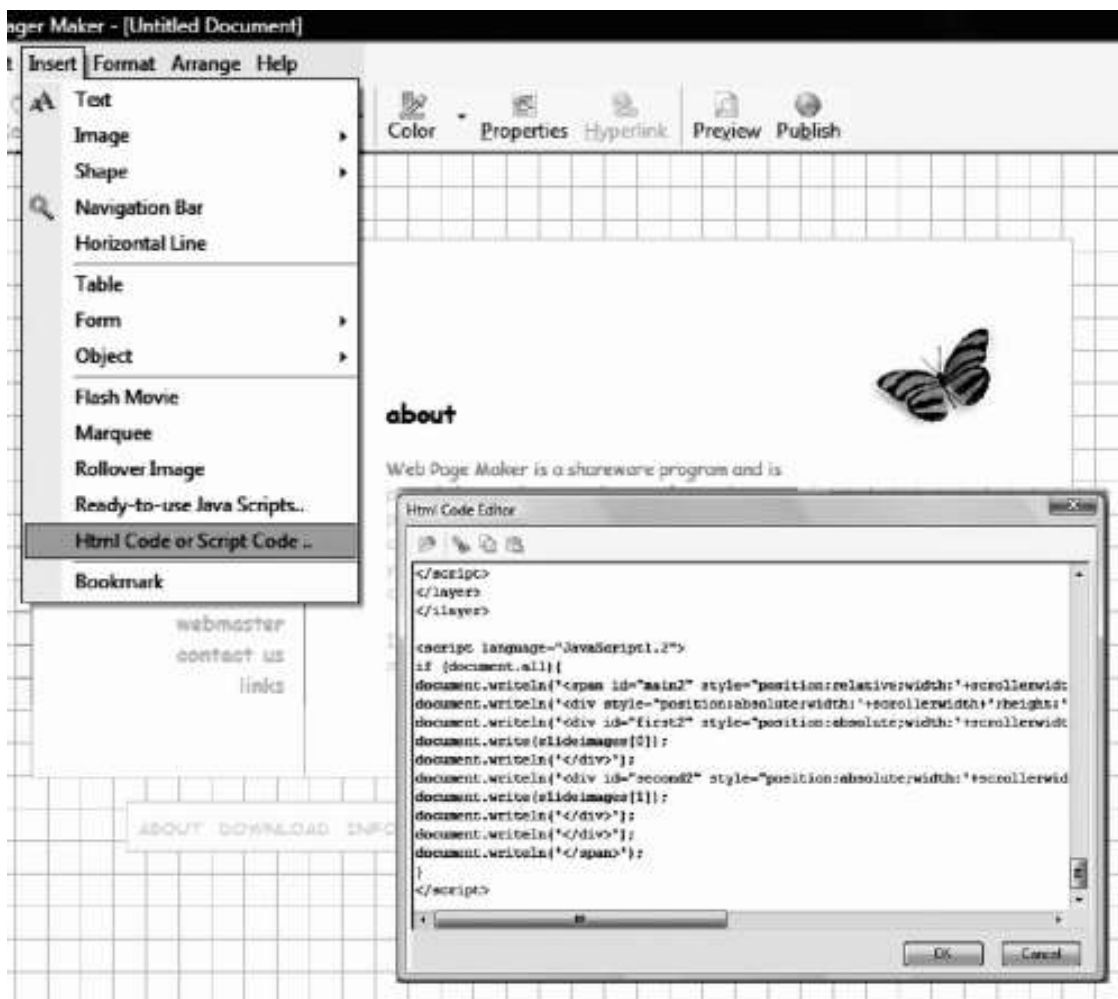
ager Maker - [Untitled Document]

t Insert Format Arrange Help

Text
Image
Shape
Navigation Bar
Horizontal Line
Table
Form
Object
Flash Movie
Marquee
Rollover Image
Ready-to-use Java Scripts..
Html Code or Script Code ..
Bookmark

Color Properties Hyperlink Preview Publish

about

Web Page Maker is a shareware program and is

webmaster
contact us
links

ABOUT DOWNLOAD INFO

Html Code Editor

</script>
</layer>
</ilayer>

<script language="JavaScript1.2">
if (document.all){
document.writeln('<span id="main2" style="position:relative;width:'+scrollerwid
document.writeln('<div style="position:absolute;width:'+scrollerwidth+';height:'
document.writeln('<div id="first2" style="position:absolute;width:'+scrollerwidt
document.write(slideimages[0]);
document.writeln('</div>');
document.writeln('<div id="second2" style="position:absolute;width:'+scrollerwid
document.write(slideimages[1]);
document.writeln('</div>');
document.writeln('</div>');
document.writeln('</span>');
}
</script>

OK Cancel